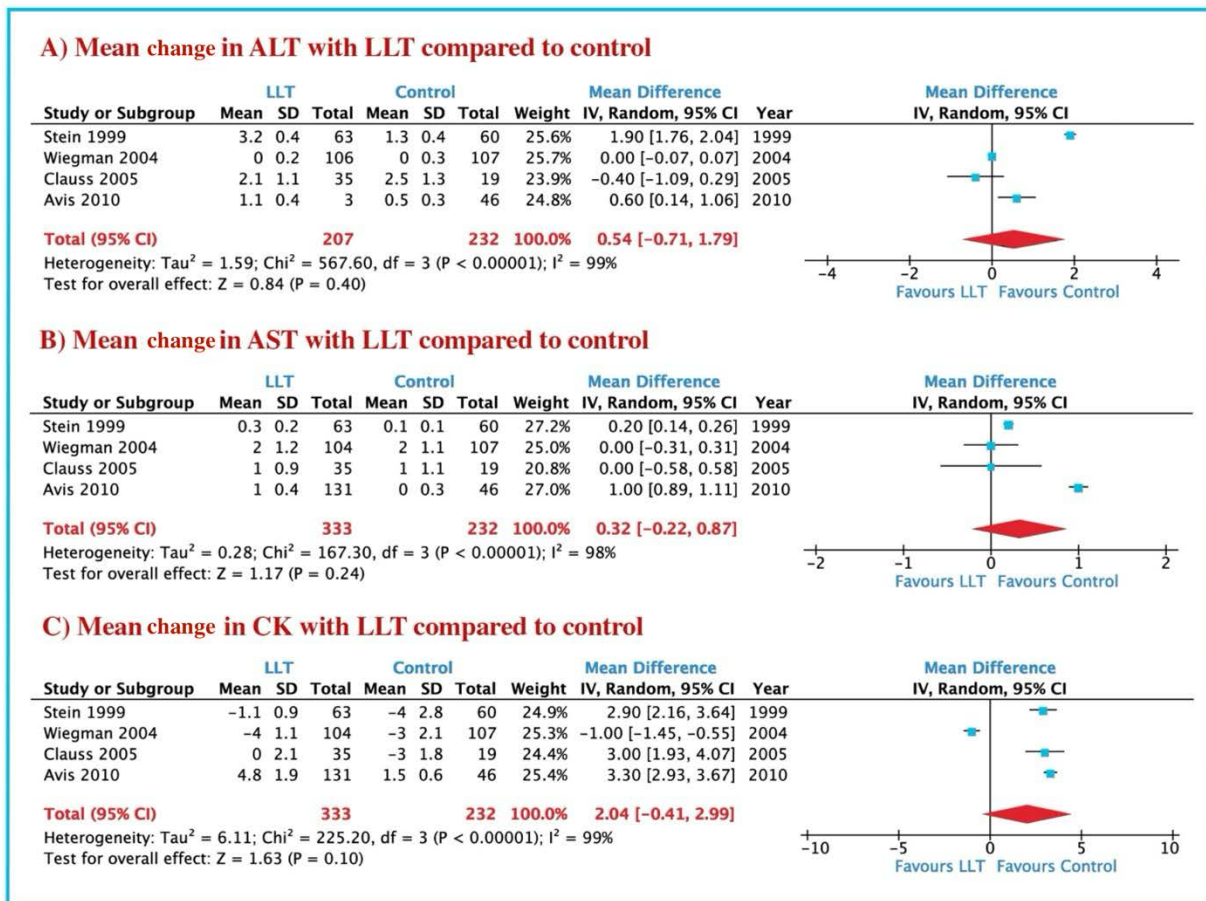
A) Mean change in ALT with LLT compared to control

| Study or Subgroup | LLT Mean | LLT SD | LLT Total | Control Mean | Control SD | Control Total | Weight | Mean Difference IV, Random, 95% CI | Year |
|---|---|---|---|---|---|---|---|---|---|
| Stein 1999 | 3.2 | 0.4 | 63 | 1.3 | 0.4 | 60 | 25.6% | 1.90 [1.76, 2.04] | 1999 |
| Wiegman 2004 | 0 | 0.2 | 106 | 0 | 0.3 | 107 | 25.7% | 0.00 [−0.07, 0.07] | 2004 |
| Clauss 2005 | 2.1 | 1.1 | 35 | 2.5 | 1.3 | 19 | 23.9% | −0.40 [−1.09, 0.29] | 2005 |
| Avis 2010 | 1.1 | 0.4 | 3 | 0.5 | 0.3 | 46 | 24.8% | 0.60 [0.14, 1.06] | 2010 |
| Total (95% CI) | | | 207 | | | 232 | 100.0% | 0.54 [−0.71, 1.79] | |

Heterogeneity: Tau$^2$ = 1.59; Chi$^2$ = 567.60, df = 3 (P < 0.00001); I$^2$ = 99%
Test for overall effect: Z = 0.84 (P = 0.40)

Mean Difference
IV, Random, 95% CI
−4 −2 0 2 4
Favours LLT Favours Control

B) Mean change in AST with LLT compared to control

| Study or Subgroup | LLT Mean | LLT SD | LLT Total | Control Mean | Control SD | Control Total | Weight | Mean Difference IV, Random, 95% CI | Year |
|---|---|---|---|---|---|---|---|---|---|
| Stein 1999 | 0.3 | 0.2 | 63 | 0.1 | 0.1 | 60 | 27.2% | 0.20 [0.14, 0.26] | 1999 |
| Wiegman 2004 | 2 | 1.2 | 104 | 2 | 1.1 | 107 | 25.0% | 0.00 [−0.31, 0.31] | 2004 |
| Clauss 2005 | 1 | 0.9 | 35 | 1 | 1.1 | 19 | 20.8% | 0.00 [−0.58, 0.58] | 2005 |
| Avis 2010 | 1 | 0.4 | 131 | 0 | 0.3 | 46 | 27.0% | 1.00 [0.89, 1.11] | 2010 |
| Total (95% CI) | | | 333 | | | 232 | 100.0% | 0.32 [−0.22, 0.87] | |

Heterogeneity: Tau$^2$ = 0.28; Chi$^2$ = 167.30, df = 3 (P < 0.00001); I$^2$ = 98%
Test for overall effect: Z = 1.17 (P = 0.24)

Mean Difference
IV, Random, 95% CI
−2 −1 0 1 2
Favours LLT Favours Control

C) Mean change in CK with LLT compared to control

| Study or Subgroup | LLT Mean | LLT SD | LLT Total | Control Mean | Control SD | Control Total | Weight | Mean Difference IV, Random, 95% CI | Year |
|---|---|---|---|---|---|---|---|---|---|
| Stein 1999 | −1.1 | 0.9 | 63 | −4 | 2.8 | 60 | 24.9% | 2.90 [2.16, 3.64] | 1999 |
| Wiegman 2004 | −4 | 1.1 | 104 | −3 | 2.1 | 107 | 25.3% | −1.00 [−1.45, −0.55] | 2004 |
| Clauss 2005 | 0 | 2.1 | 35 | −3 | 1.8 | 19 | 24.4% | 3.00 [1.93, 4.07] | 2005 |
| Avis 2010 | 4.8 | 1.9 | 131 | 1.5 | 0.6 | 46 | 25.4% | 3.30 [2.93, 3.67] | 2010 |
| Total (95% CI) | | | 333 | | | 232 | 100.0% | 2.04 [−0.41, 2.99] | |

Heterogeneity: Tau$^2$ = 6.11; Chi$^2$ = 225.20, df = 3 (P < 0.00001); I$^2$ = 99%
Test for overall effect: Z = 1.63 (P = 0.10)

Mean Difference
IV, Random, 95% CI
−10 −5 0 5 10
Favours LLT Favours Control